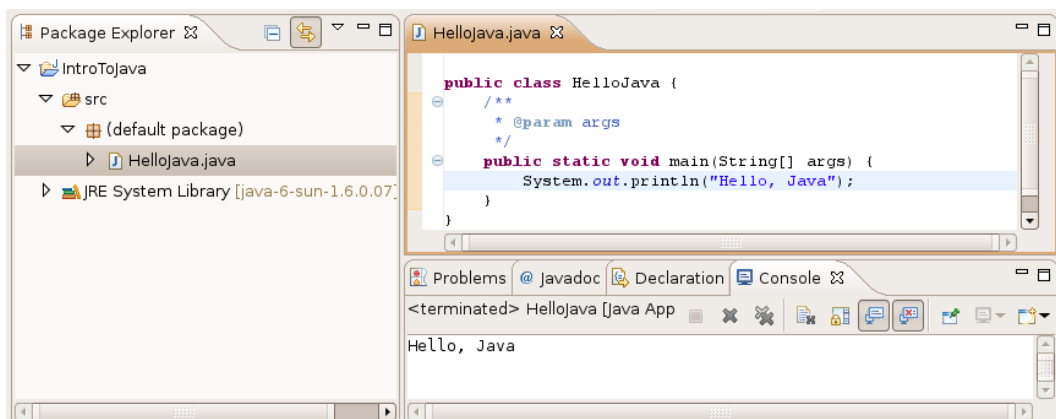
Package Explorer ☒

IntroToJava
src
(default package)
HelloJava.java
JRE System Library [java-6-sun-1.6.0.07]

HelloJava.java ☒

public class HelloJava {
    /**
     * @param args
     */
    public static void main(String[] args) {
        System.out.println("Hello, Java");
    }
}

Problems | @ Javadoc | Declaration | Console ☒

<terminated> HelloJava [Java App

Hello, Java